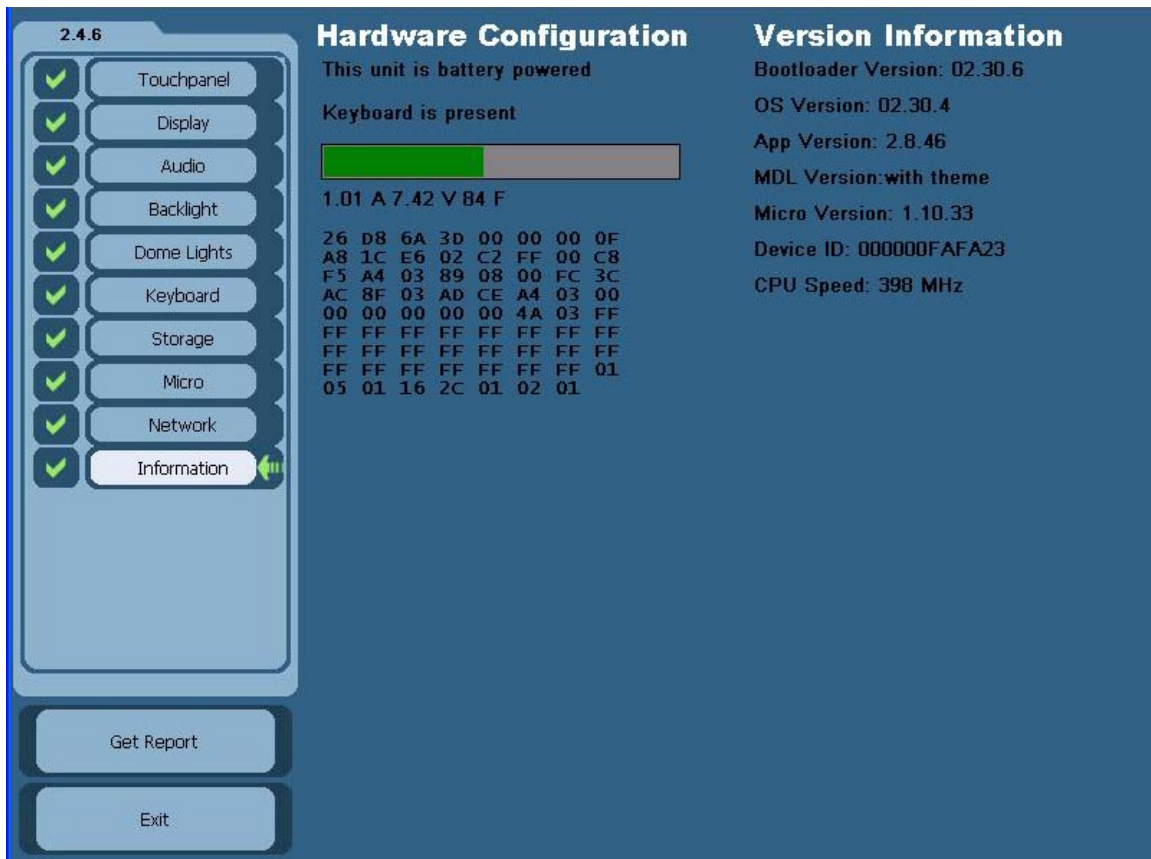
2.4.6

Touchpanel

Display

Audio

Backlight

Dome Lights

Keyboard

Storage

Micro

Network

Information

Get Report

Exit

Hardware Configuration

This unit is battery powered

Keyboard is present

1.01 A 7.42 V 84 F

26 D8 6A 3D 00 00 00 0F
A8 1C E6 02 C2 FF 00 C8
F5 A4 03 89 08 00 FC 3C
AC 8F 03 AD CE A4 03 00
00 00 00 00 00 4A 03 FF
FF FF FF FF FF FF FF FF
FF FF FF FF FF FF FF FF
FF FF FF FF FF FF FF 01
05 01 16 2C 01 02 01

Version Information

Bootloader Version: 02.30.6

OS Version: 02.30.4

App Version: 2.8.46

MDL Version:with theme

Micro Version: 1.10.33

Device ID: 000000FAFA23

CPU Speed: 398 MHz